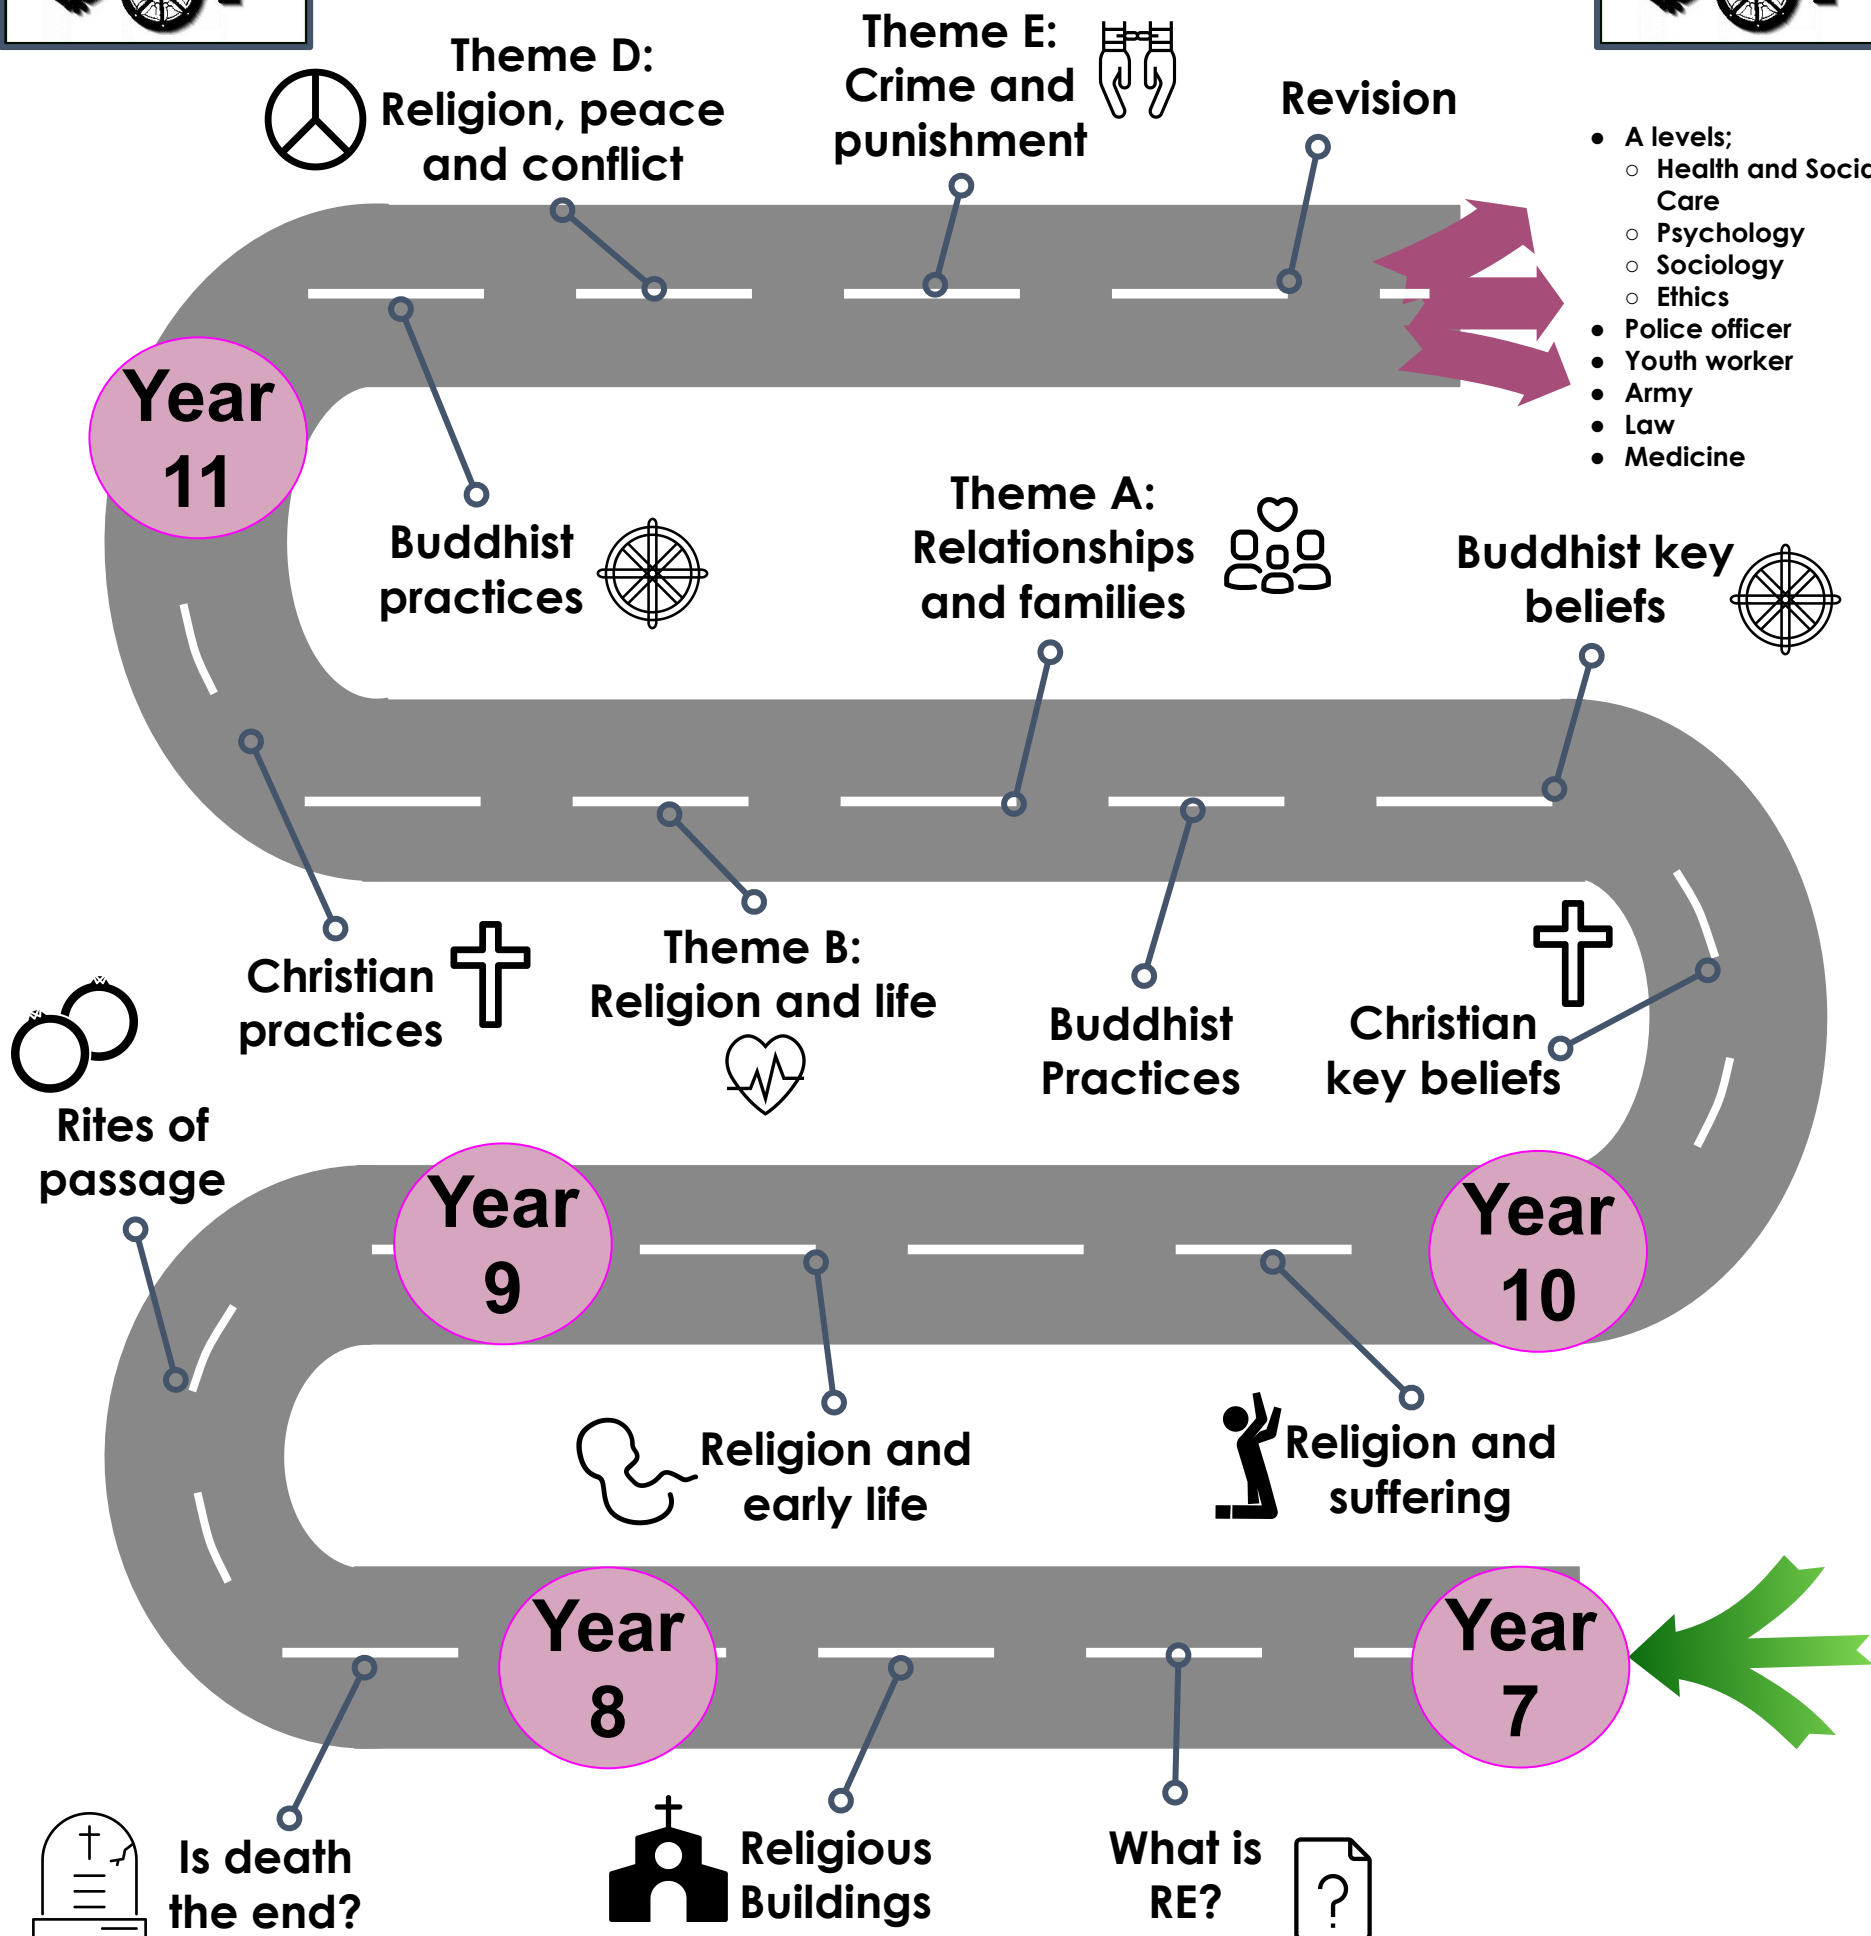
Theme D: Religion, peace and conflict

Theme E: Crime and punishment

Revision

- A levels;
  - Health and Socia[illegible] Care
  - Psychology
  - Sociology
  - Ethics
- Police officer
- Youth worker
- Army
- Law
- Medicine

Year 11

Buddhist practices

Theme A: Relationships and families

Buddhist key beliefs

Christian practices

Theme B: Religion and life

Buddhist Practices

Christian key beliefs

Rites of passage

Year 9

Year 10

Religion and early life

Religion and suffering

Year 8

Year 7

Is death the end?

Religious Buildings

What is RE?

?